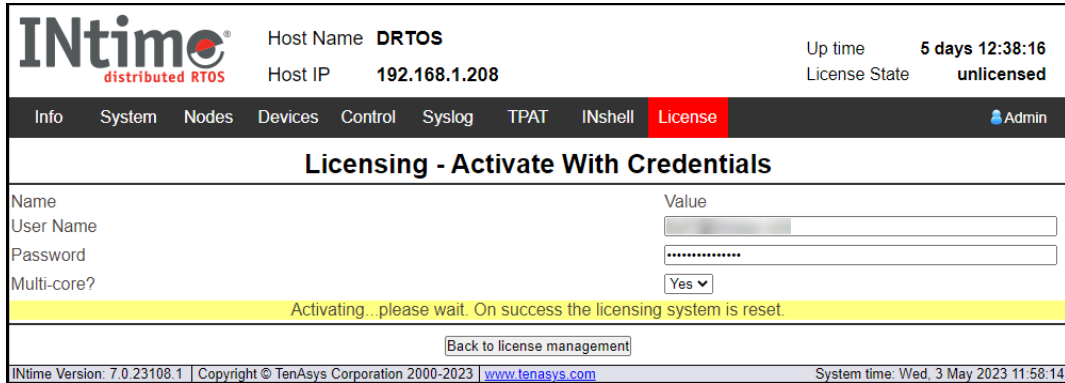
INtime®
distributed RTOS

Host Name DRTOS
Host IP 192.168.1.208

Up time 5 days 12:38:16
License State unlicensed

Info System Nodes Devices Control Syslog TPAT INshell License Admin

Licensing - Activate With Credentials

| Name | Value |
|---|---|
| User Name | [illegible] |
| Password | •••••••••••••••• |
| Multi-core? | Yes |

Activating...please wait. On success the licensing system is reset.

Back to license management

INtime Version: 7.0.23108.1 | Copyright © TenAsys Corporation 2000-2023 | www.tenasys.com System time: Wed, 3 May 2023 11:58:14